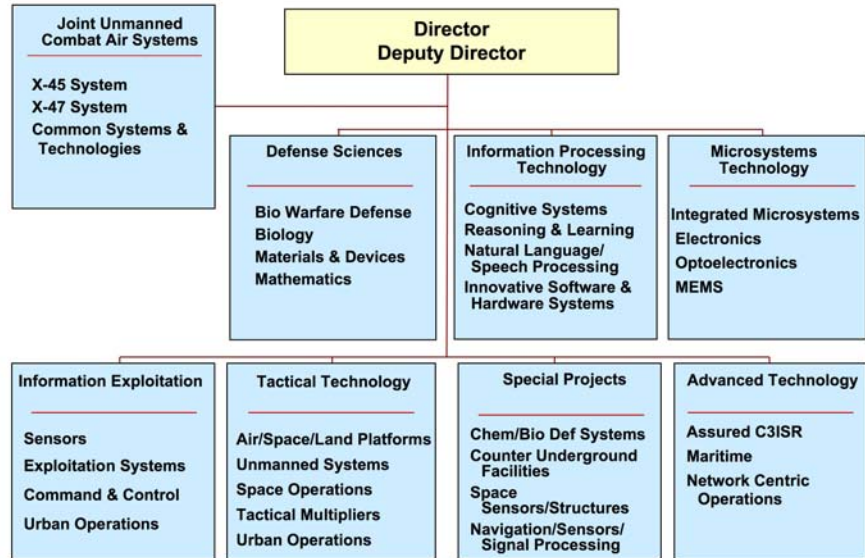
Director
Deputy Director

Joint Unmanned Combat Air Systems

X-45 System
X-47 System
Common Systems & Technologies

Defense Sciences

Bio Warfare Defense
Biology
Materials & Devices
Mathematics

Information Processing Technology

Cognitive Systems
Reasoning & Learning
Natural Language/ Speech Processing
Innovative Software & Hardware Systems

Microsystems Technology

Integrated Microsystems
Electronics
Optoelectronics
MEMS

Information Exploitation

Sensors
Exploitation Systems
Command & Control
Urban Operations

Tactical Technology

Air/Space/Land Platforms
Unmanned Systems
Space Operations
Tactical Multipliers
Urban Operations

Special Projects

Chem/Bio Def Systems
Counter Underground Facilities
Space Sensors/Structures
Navigation/Sensors/ Signal Processing

Advanced Technology

Assured C3ISR
Maritime
Network Centric Operations